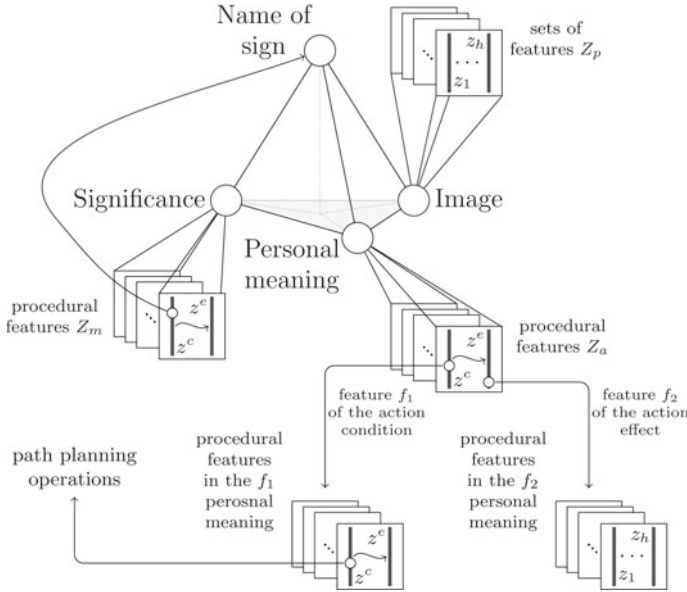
Name of sign

sets of features $Z_p$

$z_h$
$\dots$
$z_1$

Significance

Image

Personal meaning

procedural features $Z_m$

$z^e$
$z^c$

procedural features $Z_a$

$z^e$
$z^c$

feature $f_1$ of the action condition

feature $f_2$ of the action effect

path planning operations

procedural features in the $f_1$ perosnal meaning

procedural features in the $f_2$ personal meaning

$z^e$
$z^c$

$z_h$
$\dots$
$z_1$